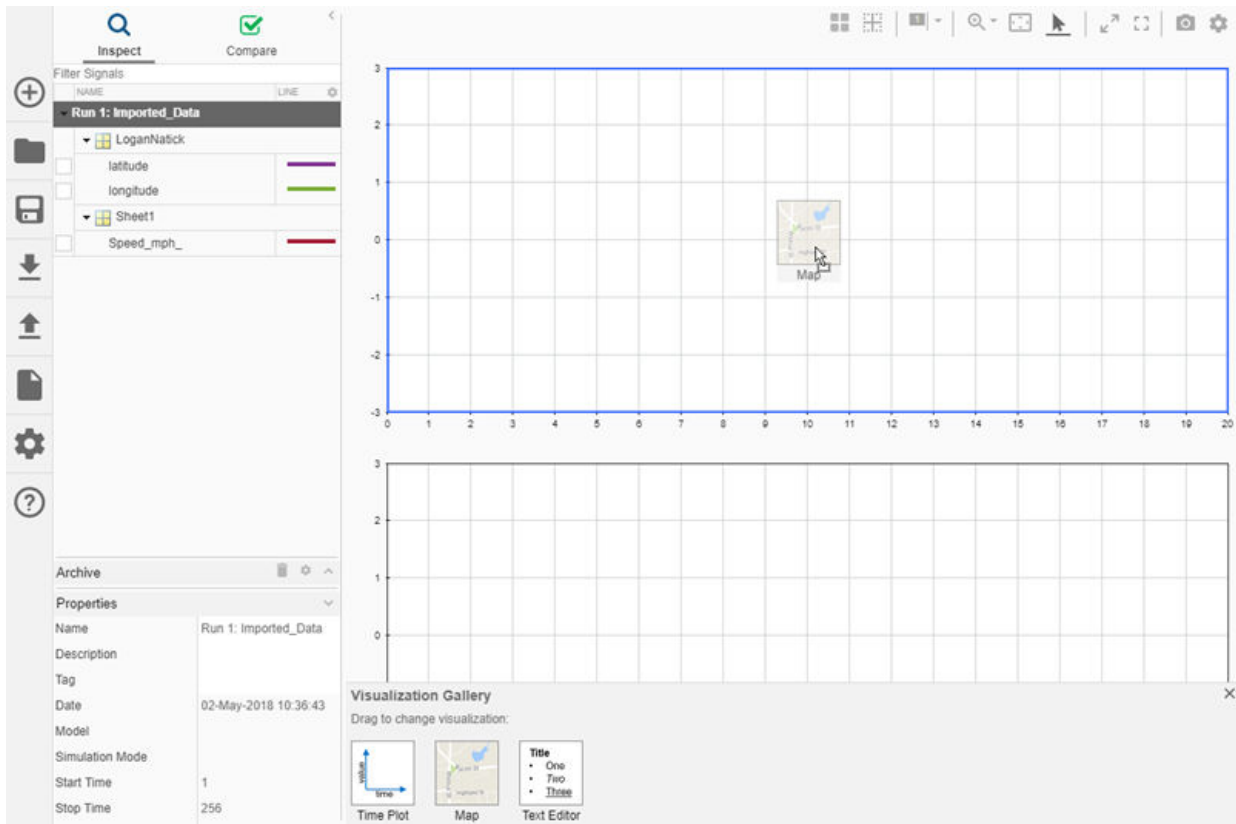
Inspect
Compare
Filter Signals
NAME
LINE
Run 1: Imported_Data
LoganNatick
latitude
longitude
Sheet1
Speed_mph_

3
2
1
0
-1
-2
-3
0 1 2 3 4 5 6 7 8 9 10 11 12 13 14 15 16 17 18 19 20

Map

3
2
1
0

Archive
Properties

| Name | Run 1: Imported_Data |
|---|---|
| Description | |
| Tag | |
| Date | 02-May-2018 10:36:43 |
| Model | |
| Simulation Mode | |
| Start Time | 1 |
| Stop Time | 256 |

Visualization Gallery
Drag to change visualization:
value
time
Time Plot
Map
Title
• One
• Two
• Three
Text Editor